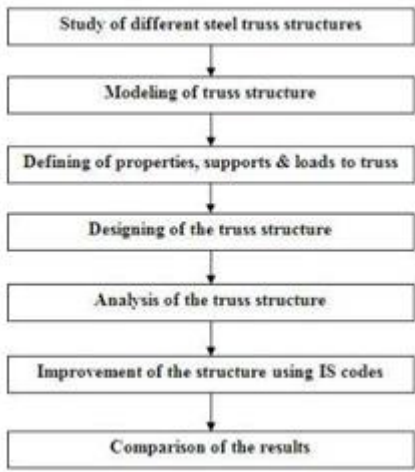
Study of different steel truss structures

Modeling of truss structure

Defining of properties, supports & loads to truss

Designing of the truss structure

Analysis of the truss structure

Improvement of the structure using IS codes

Comparison of the results